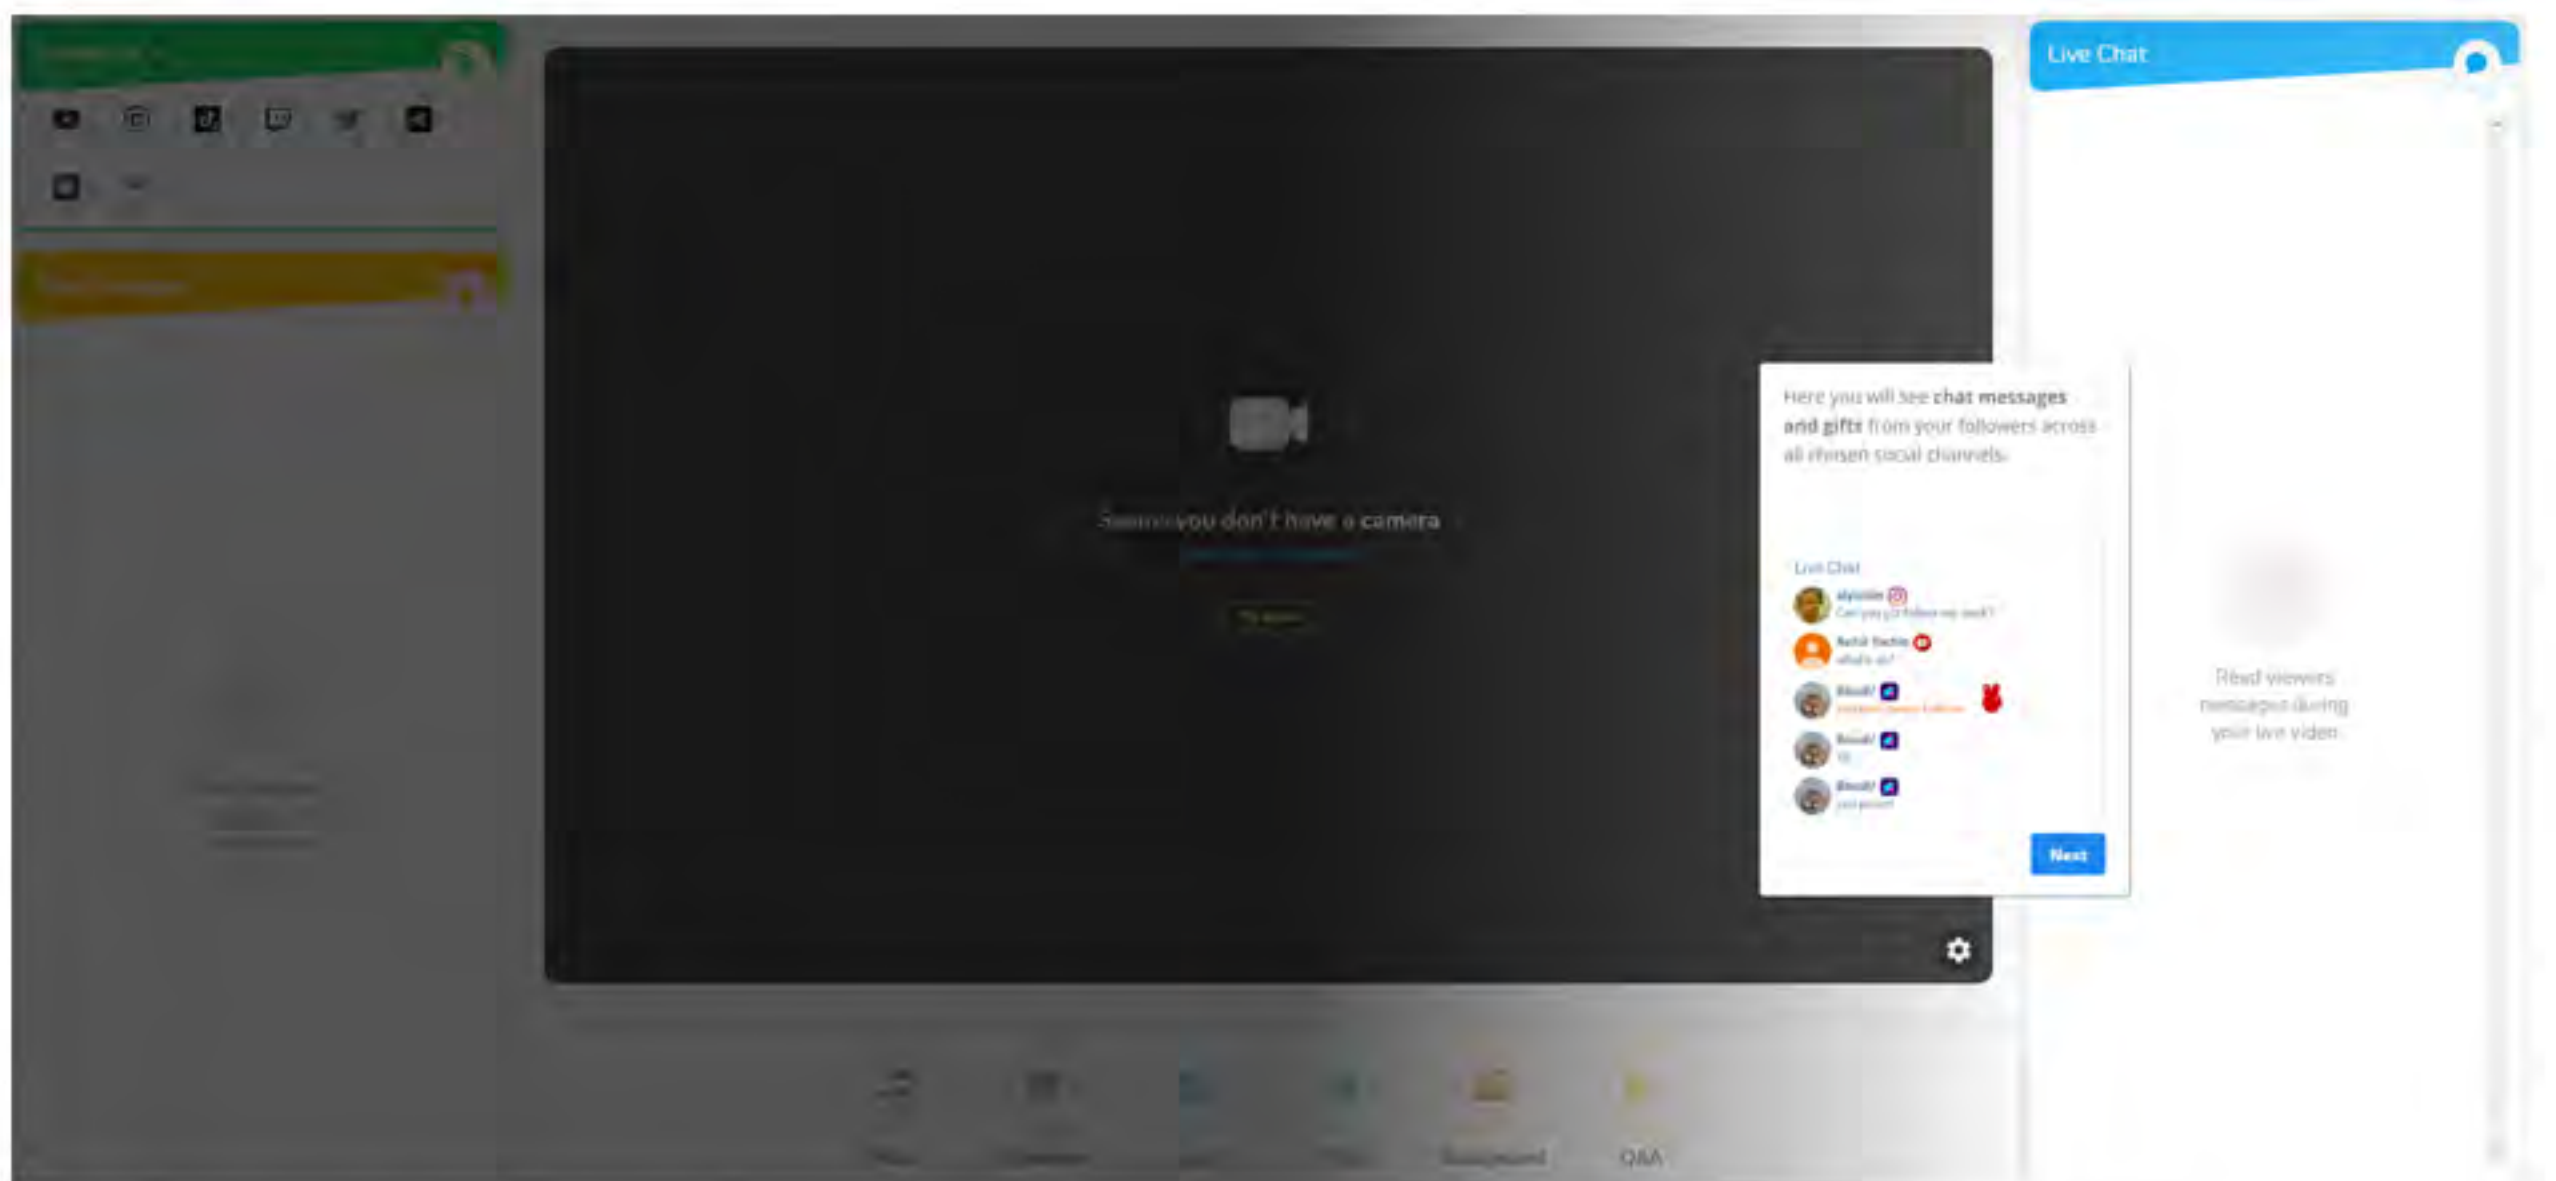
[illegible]

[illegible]

Seems you don't have a camera

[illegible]

Live Chat

Here you will see chat messages and gifts from your followers across all chosen social channels.

Live Chat

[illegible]
Can you pls follow me back?

Rahul Sachin
what's up?

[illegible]
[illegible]

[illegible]
Hi

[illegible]
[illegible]

Next

Read viewers messages during your live video

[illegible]

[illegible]

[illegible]

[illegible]

Background

Q&A